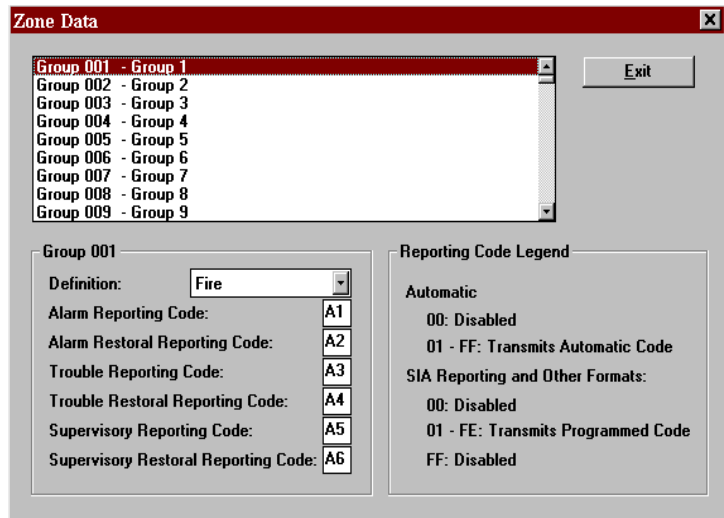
Zone Data

Group 001 - Group 1
Group 002 - Group 2
Group 003 - Group 3
Group 004 - Group 4
Group 005 - Group 5
Group 006 - Group 6
Group 007 - Group 7
Group 008 - Group 8
Group 009 - Group 9

Exit

Group 001

Definition: Fire

Alarm Reporting Code: A1

Alarm Restoral Reporting Code: A2

Trouble Reporting Code: A3

Trouble Restoral Reporting Code: A4

Supervisory Reporting Code: A5

Supervisory Restoral Reporting Code: A6

Reporting Code Legend

Automatic

00: Disabled

01 - FF: Transmits Automatic Code

SIA Reporting and Other Formats:

00: Disabled

01 - FE: Transmits Programmed Code

FF: Disabled